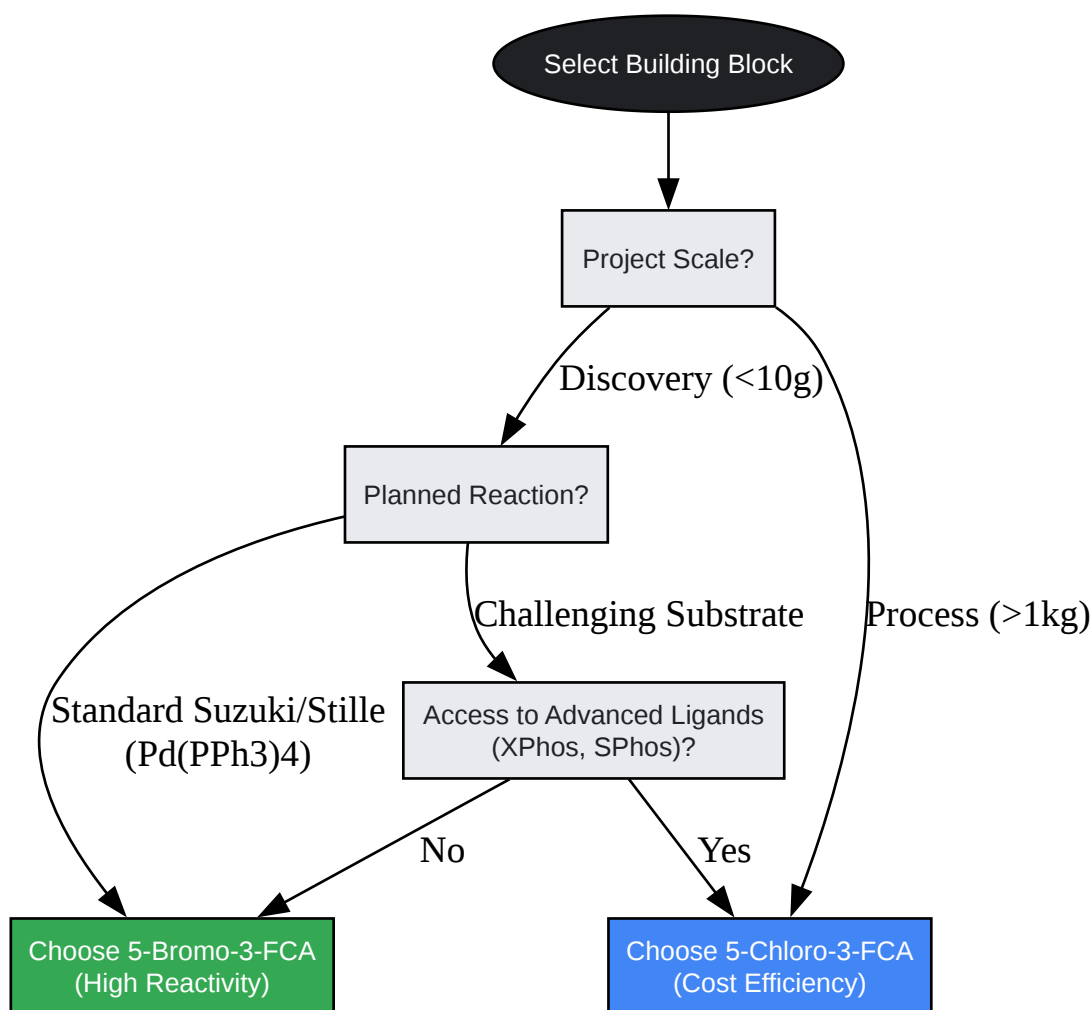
Select Building Block

Project Scale?

Discovery (<10g)

Process (>1kg)

Planned Reaction?

Standard Suzuki/Stille (Pd(PPh3)4)

Challenging Substrate

Access to Advanced Ligands (XPhos, SPhos)?

No

Yes

Choose 5-Bromo-3-FCA (High Reactivity)

Choose 5-Chloro-3-FCA (Cost Efficiency)